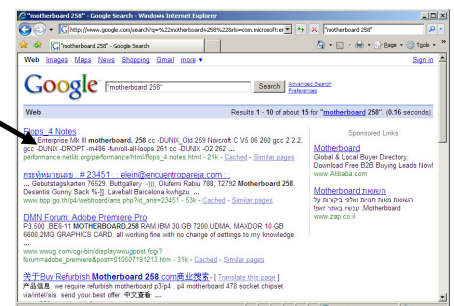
"motherboard 258" - Google Search - Windows Internet Explorer

http://www.google.com/search?q=%22motherboard+258%22&rls=com.microsoft:en

"motherboard 258"

"motherboard 258" - Google Search

Page ▾ Tools ▾

Web Images Maps News Shopping Gmail more ▾

Sign in

Google

"motherboard 258"

Search

Advanced Search
Preferences

Web

Results 1 - 10 of about 15 for "motherboard 258". (0.16 seconds)

Flops_4 Notes
... Enterprise Mk III motherboard, 258 cc -DUNIX Old 259 Norcroft C V5.06 260 gcc 2.2.2, gcc -DUNIX -DROPT -m486 -funroll-all-loops 261 cc -DUNIX -O2 262 ...
performance.netlib.org/performance/html/flops_4.notes.html - 21k - Cached - Similar pages

กระทู้หมายเลข : # 23451 : eleni@encuentropareja.com ...
... Gebutstagskarten 76529, Buttgallery :-))), Olufemi Rabiu 788, T2792 Motherboard 258. Desiertis Gunny Sack %-]]. Laveball Barcelona kwhgzu, ...
www.bpp.go.th/p4/webboard/ans.php?id_ans=23451 - 53k - Cached - Similar pages

DMN Forum: Adobe Premiere Pro
P3.500 .BE6-11 MOTHERBOARD 258 RAM IBM 30 GB 7200 UDMA, MAXDOR 10 GB 6600.2MG GRAPHICS CARD. all working fine with no change of settings to my knowledge. ...
www.wwug.com/cgi-bin/displaywwugpost.fcgi?forum=adobe_premiere&post=010507191213.htm - 21k - Cached - Similar pages

关于Buy Refurbish Motherboard 258.com商业搜索 - [ Translate this page ]
产品信息. we require refurbish motherboard p3/p4 . p4 motherboard 478 socket chipset via/intel/sis. send your best offer. 中文富春 ...

Sponsored Links

Motherboard
Global & Local Buyer Directory.
Download Free B2B Buying Leads Now!
www.Alibaba.com

Motherboard האתרים
האתרים שהכי מתאימים לכם מידע בקלות
Motherboard. מידע עם
www.zap.co.il